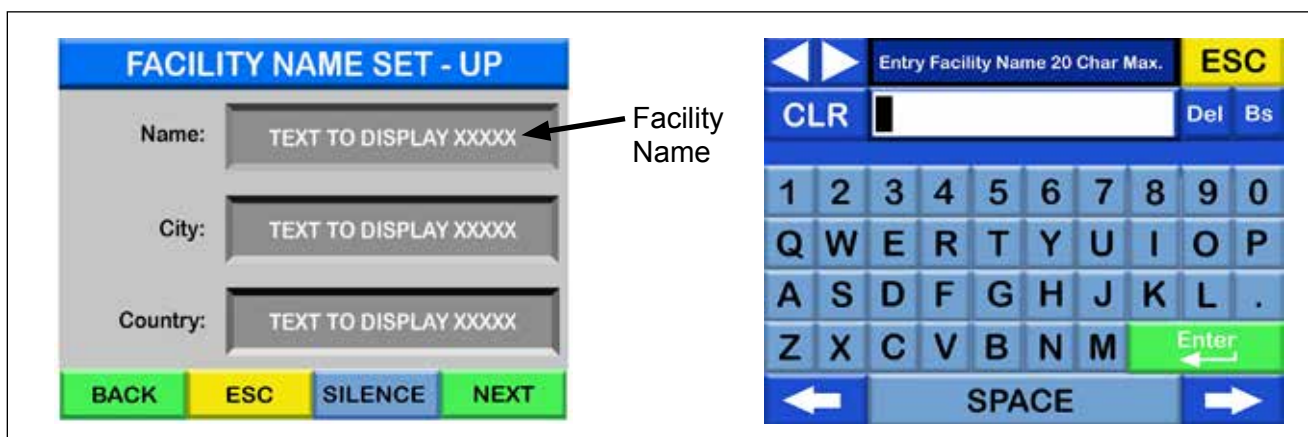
FACILITY NAME SET - UP

Name: TEXT TO DISPLAY XXXXX

Facility Name

City: TEXT TO DISPLAY XXXXX

Country: TEXT TO DISPLAY XXXXX

BACK ESC SILENCE NEXT

Entry Facility Name 20 Char Max. ESC

CLR Del Bs

1 2 3 4 5 6 7 8 9 0

Q W E R T Y U I O P

A S D F G H J K L .

Z X C V B N M Enter

SPACE